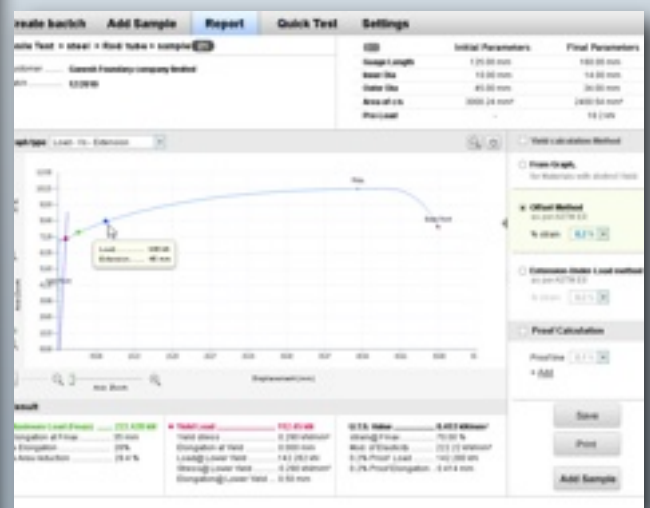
reate batch Add Sample Report Quick Test Settings

sile Test > steel > Rod tube > sample

ustomer ....... Gammit Foundary company limited

ate ....... 12/2010

| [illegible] | Initial Parameters | Final Parameters |
|---|---|---|
| Gauge Length | 120.00 mm | 180.00 mm |
| Inner Dia | 10.00 mm | 14.00 mm |
| Outer Dia | 45.00 mm | 36.00 mm |
| Area of c/s | 3000.24 mm² | 2400.54 mm² |
| Pre Load | - | 10.2 kN |

aph type Load - Vs - Extension

Load ....... 300 kN
Extension ....... 40 mm

Displacement (mm)

Yield Calculation Method

From Graph
for Materials with distinct Yield

Offset Method
as per ASTM E8
% strain 0.2 %

Extension Under Load method
as per ASTM E8
% strain 0.5 %

Proof Calculation

Proof line 0.1 %
+ Add

esult

Maximum Load (Fmax) ....... 222.438 kN
Elongation at Fmax ....... 35 mm
% Elongation ....... 20%
% Area reduction ....... 28.4 %

Yield Load ....... 102.45 kN
Yield stress ....... 0.280 kN/mm²
Elongation at Yield ....... 0.500 mm
Load@Lower Yield ....... 143.262 kN
Stress@Lower Yield ....... 0.260 kN/mm²
Elongation@Lower Yield ....... 0.50 mm

U.T.S. Value ....... 0.453 kN/mm²
strain@Fmax ....... 70.00 %
Mod. of Elasticity ....... 222.22 kN/mm²
0.2% Proof Load ....... 142.200 kN
0.2% Proof Elongation ....... 0.414 mm

Save
Print
Add Sample